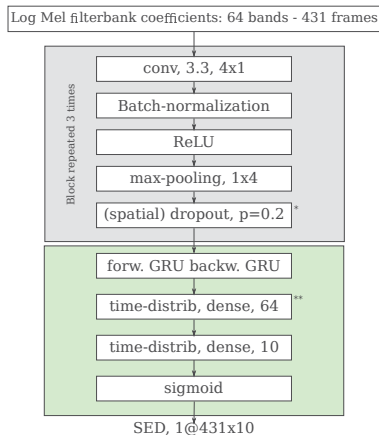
Log Mel filterbank coefficients: 64 bands - 431 frames

Block repeated 3 times

conv, 3.3, 4x1

Batch-normalization

ReLU

max-pooling, 1x4

(spatial) dropout, p=0.2 *

forw. GRU backw. GRU

time-distrib, dense, 64 **

time-distrib, dense, 10

sigmoid

SED, 1@431x10